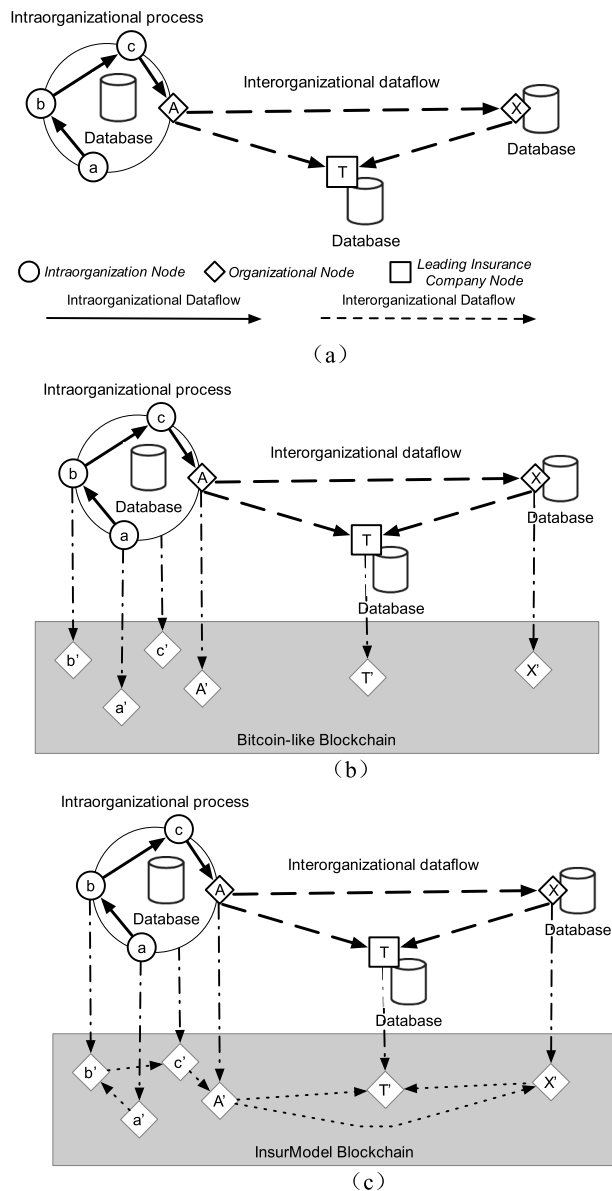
Intraorganizational process

c

b

a

Database

A

Interorganizational dataflow

X

Database

T

Database

Intraorganization Node

Organizational Node

Leading Insurance Company Node

Intraorganizational Dataflow

Interorganizational Dataflow

(a)

Intraorganizational process

c

b

a

Database

A

Interorganizational dataflow

X

Database

T

Database

b'

a'

c'

A'

T'

X'

Bitcoin-like Blockchain

(b)

Intraorganizational process

c

b

a

Database

A

Interorganizational dataflow

X

Database

T

Database

b'

a'

c'

A'

T'

X'

InsurModel Blockchain

(c)